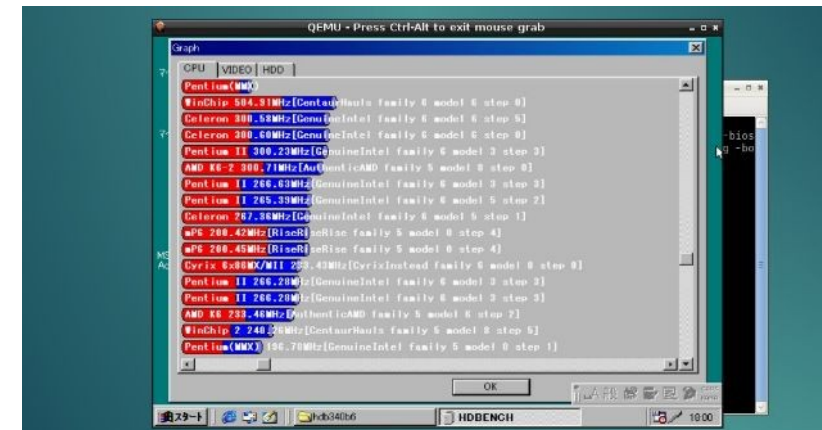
QEMU - Press Ctrl-Alt to exit mouse grab

Graph

CPU | VIDEO | HDD

Pentium(MMX)
WinChip 504.91MHz[CentaurHauls family 6 model 6 step 0]
Celeron 300.58MHz[GenuineIntel family 6 model 6 step 5]
Celeron 300.60MHz[GenuineIntel family 6 model 6 step 0]
Pentium II 300.23MHz[GenuineIntel family 6 model 3 step 3]
AMD K6-2 300.71MHz[AuthenticAMD family 5 model 8 step 0]
Pentium II 266.63MHz[GenuineIntel family 6 model 3 step 3]
Pentium II 265.39MHz[GenuineIntel family 6 model 5 step 2]
Celeron 267.36MHz[GenuineIntel family 6 model 5 step 1]
mP6 208.42MHz[RiseRiseRise family 5 model 0 step 4]
mP6 208.45MHz[RiseRiseRise family 5 model 0 step 4]
Cyrix 6x86MX/MII 233.43MHz[CyrixInstead family 6 model 0 step 0]
Pentium II 266.20MHz[GenuineIntel family 6 model 3 step 3]
Pentium II 266.20MHz[GenuineIntel family 6 model 3 step 3]
AMD K6 233.46MHz[AuthenticAMD family 5 model 6 step 2]
WinChip 2 240.26MHz[CentaurHauls family 5 model 8 step 5]
Pentium(MMX) 196.70MHz[GenuineIntel family 5 model 8 step 1]

OK

スタート | hdb340b6 | HDBENCH | 10:00

-bios
g -bo